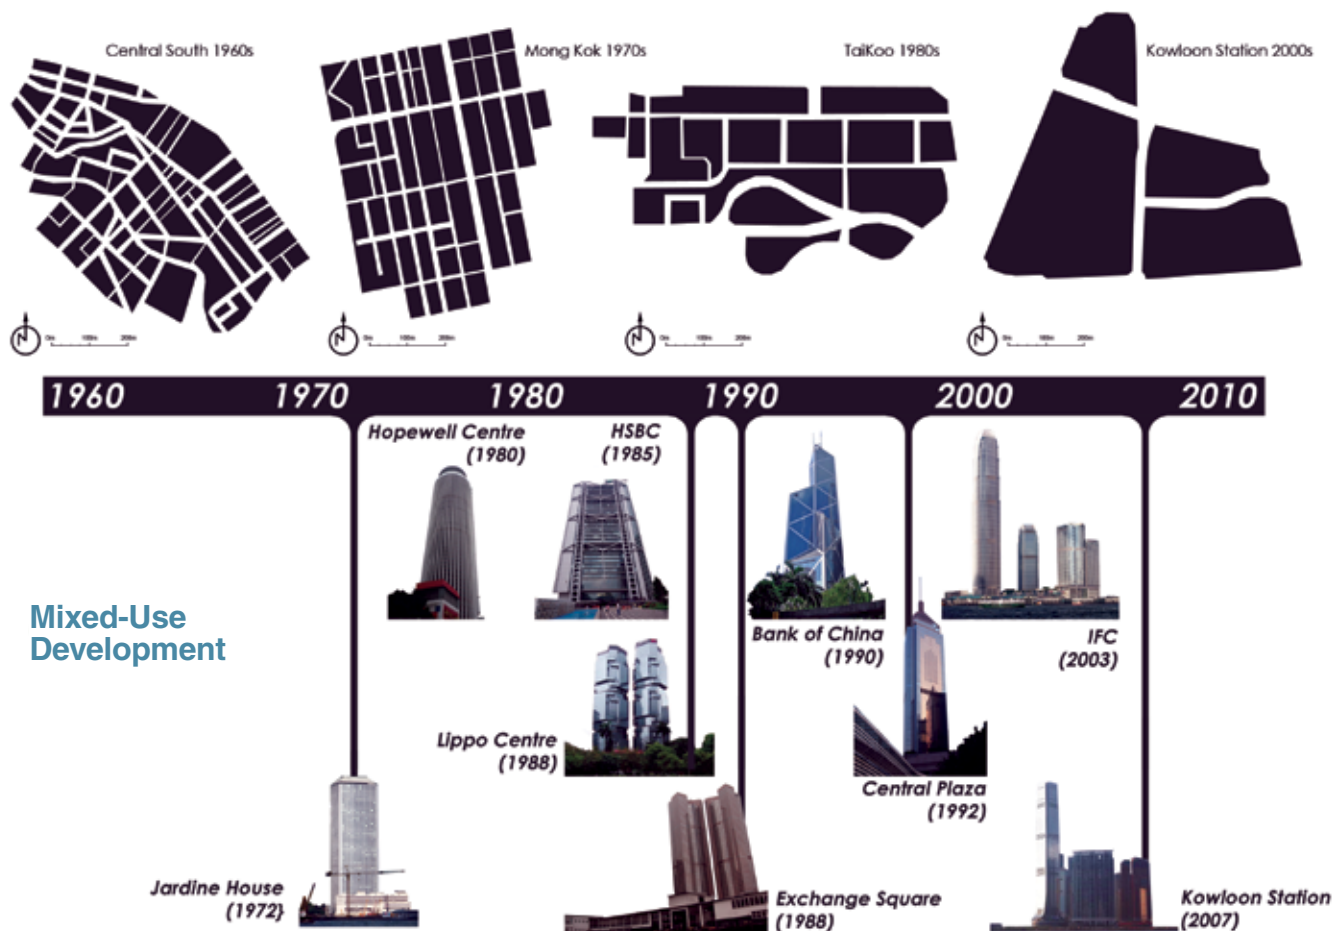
Central South 1960s

Mong Kok 1970s

TaiKoo 1980s

Kowloon Station 2000s

N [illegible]

N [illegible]

N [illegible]

N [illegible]

1960 1970 1980 1990 2000 2010

Hopewell Centre (1980)

HSBC (1985)

Bank of China (1990)

IFC (2003)

Mixed-Use Development

Lippo Centre (1988)

Central Plaza (1992)

Jardine House (1972)

Exchange Square (1988)

Kowloon Station (2007)